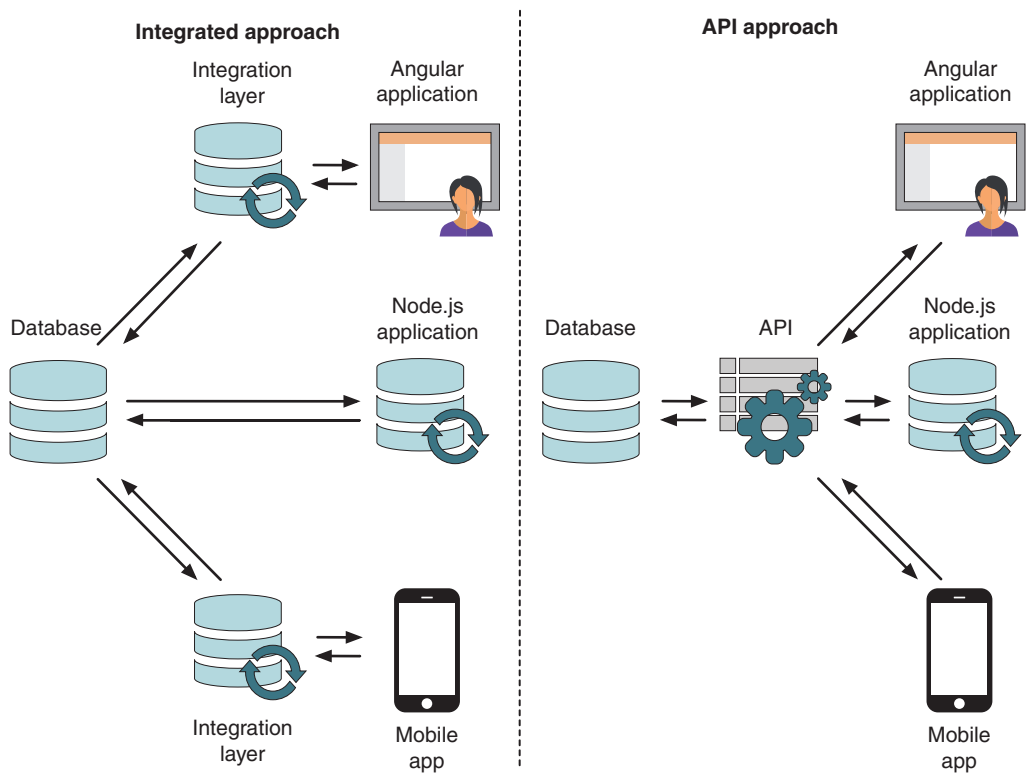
Integrated approach

Integration layer

Angular application

Database

Node.js application

Integration layer

Mobile app

API approach

Angular application

Database

API

Node.js application

Mobile app